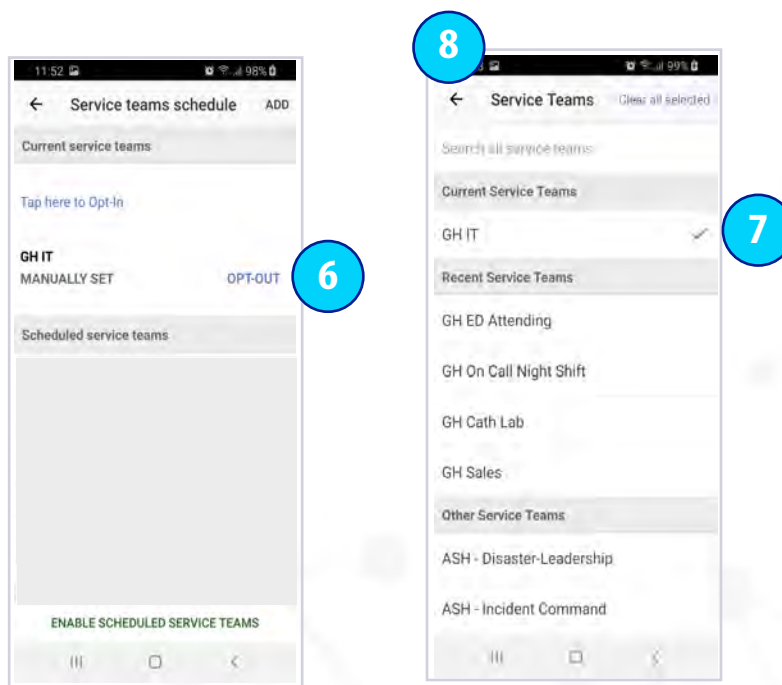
11:52 98%

← Service teams schedule ADD

Current service teams

Tap here to Opt-In

GH IT
MANUALLY SET OPT-OUT

6

Scheduled service teams

ENABLE SCHEDULED SERVICE TEAMS

8

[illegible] 99%

← Service Teams Clear all selected

Search all service teams

Current Service Teams

GH IT ✓

7

Recent Service Teams

GH ED Attending

GH On Call Night Shift

GH Cath Lab

GH Sales

Other Service Teams

ASH - Disaster-Leadership

ASH - Incident Command